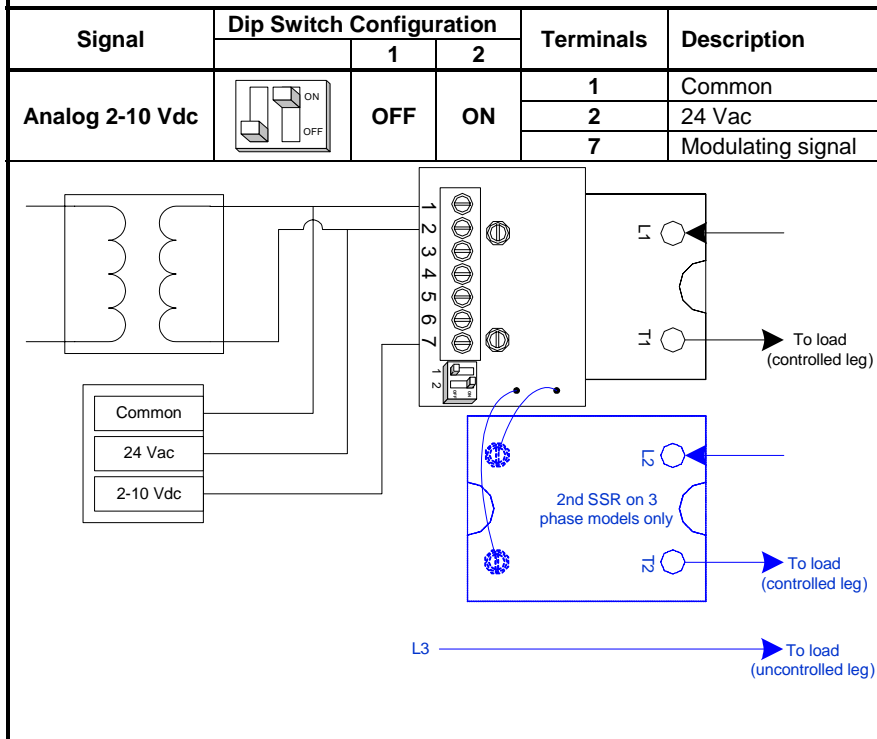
| Signal | Dip Switch Configuration | 1 | 2 | Terminals | Description |
|---|---|---|---|---|---|
| Analog 2-10 Vdc | ON OFF | OFF | ON | 1 | Common |
| | | | | 2 | 24 Vac |
| | | | | 7 | Modulating signal |

1
2
3
4
5
6
7

L1
T1
To load (controlled leg)

1 2

Common
24 Vac
2-10 Vdc

L2
2nd SSR on 3 phase models only
T2
To load (controlled leg)

L3
To load (uncontrolled leg)